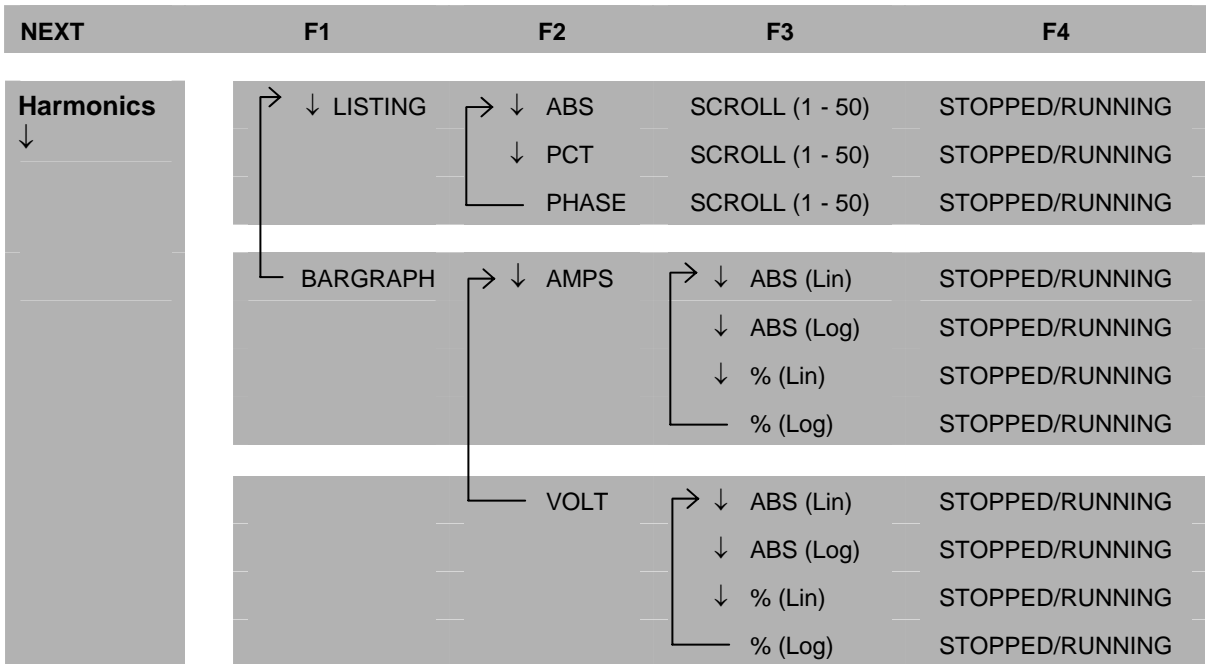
| NEXT | F1 | F2 | F3 | F4 |
|---|---|---|---|---|
| Harmonics ↓ | ↓ LISTING | ↓ ABS | SCROLL (1 - 50) | STOPPED/RUNNING |
| | | ↓ PCT | SCROLL (1 - 50) | STOPPED/RUNNING |
| | | PHASE | SCROLL (1 - 50) | STOPPED/RUNNING |
| | BARGRAPH | ↓ AMPS | ↓ ABS (Lin) | STOPPED/RUNNING |
| | | | ↓ ABS (Log) | STOPPED/RUNNING |
| | | | ↓ % (Lin) | STOPPED/RUNNING |
| | | | % (Log) | STOPPED/RUNNING |
| | | VOLT | ↓ ABS (Lin) | STOPPED/RUNNING |
| | | | ↓ ABS (Log) | STOPPED/RUNNING |
| | | | ↓ % (Lin) | STOPPED/RUNNING |
| | | | % (Log) | STOPPED/RUNNING |